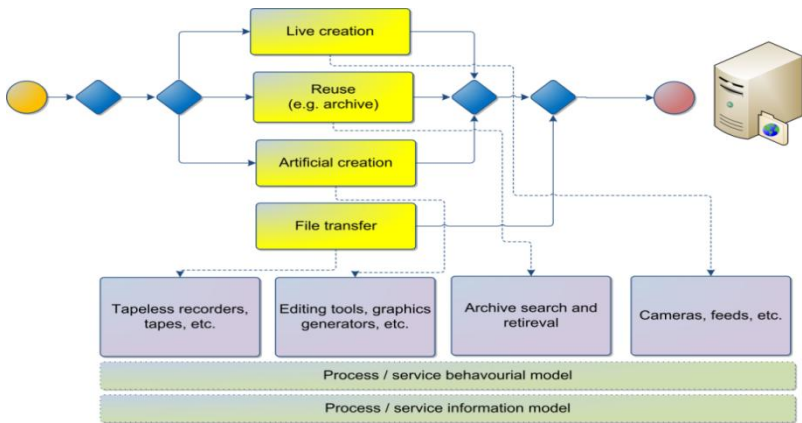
Live creation

Reuse (e.g. archive)

Artificial creation

File transfer

Tapeless recorders, tapes, etc.

Editing tools, graphics generators, etc.

Archive search and retrieval

Cameras, feeds, etc.

Process / service behavourial model

Process / service information model